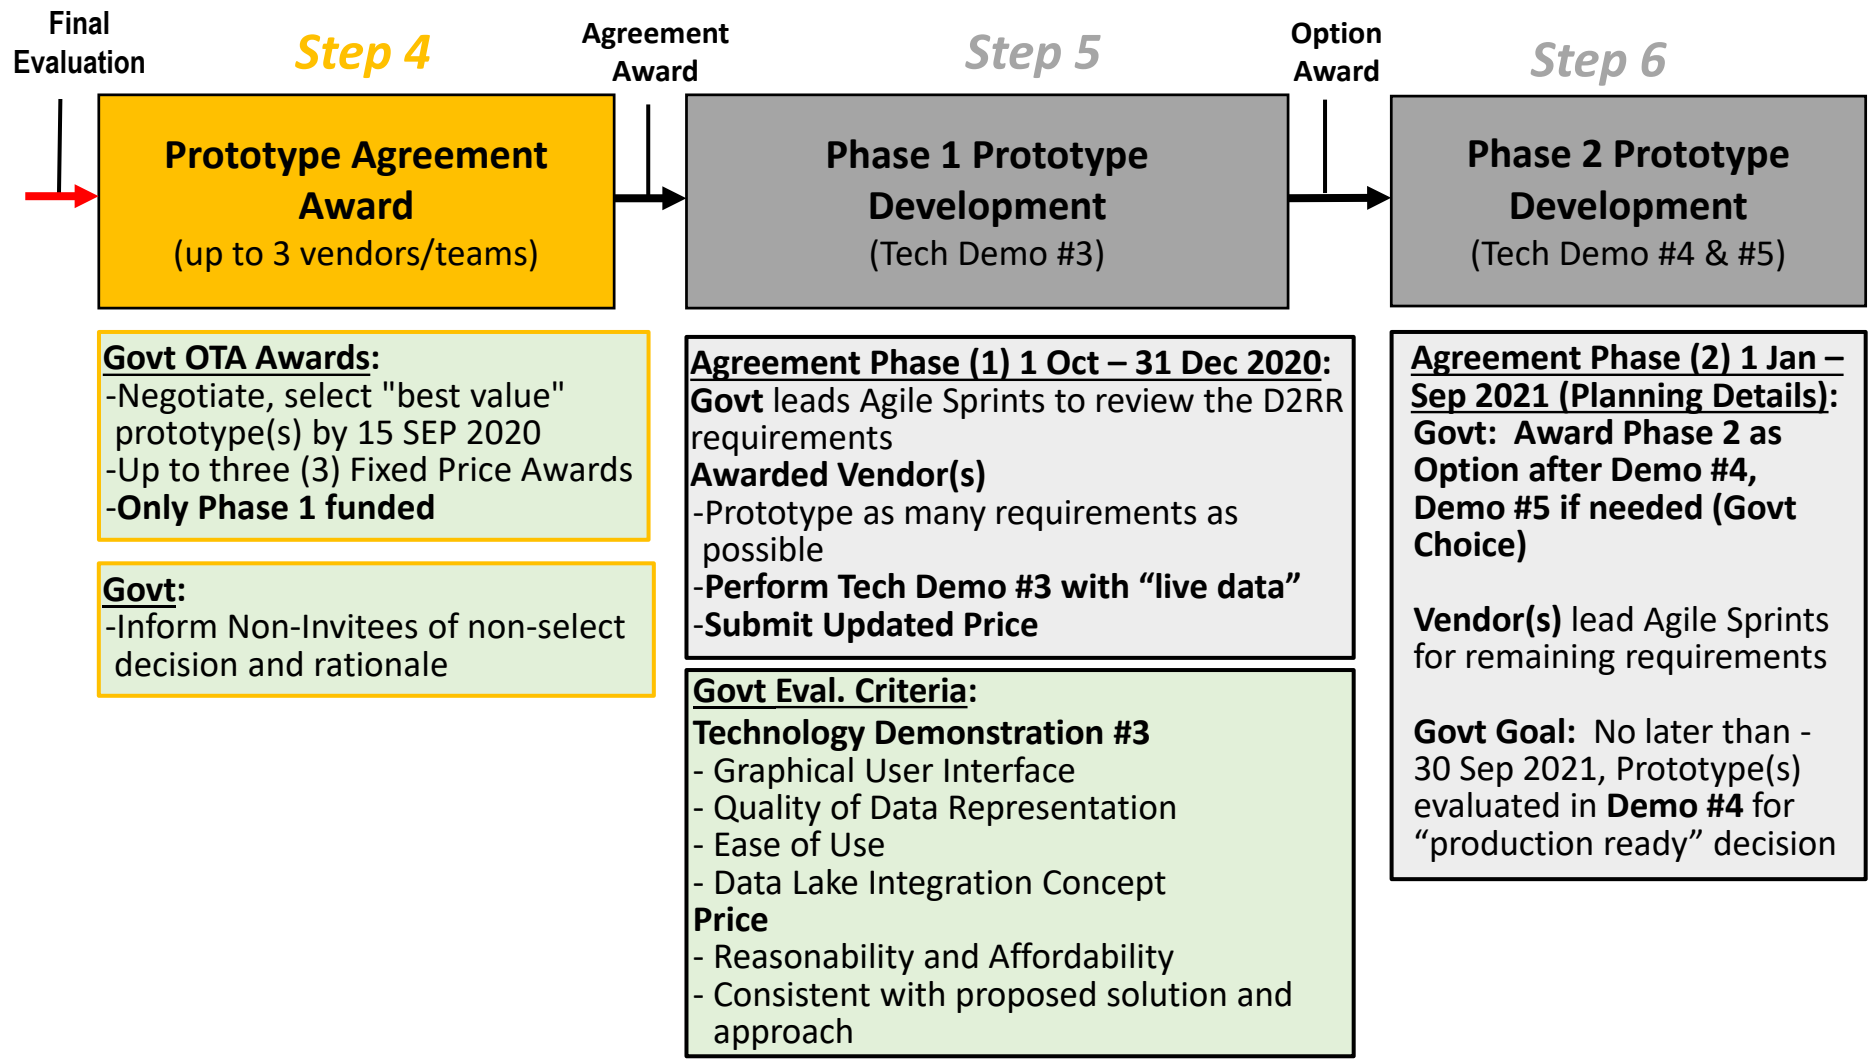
Final Evaluation

Step 4

Agreement Award

Step 5

Option Award

Step 6

Prototype Agreement Award
(up to 3 vendors/teams)

Phase 1 Prototype Development
(Tech Demo #3)

Phase 2 Prototype Development
(Tech Demo #4 & #5)

Govt OTA Awards:
-Negotiate, select "best value" prototype(s) by 15 SEP 2020
-Up to three (3) Fixed Price Awards
-Only Phase 1 funded

Govt:
-Inform Non-Invitees of non-select decision and rationale

Agreement Phase (1) 1 Oct – 31 Dec 2020:
Govt leads Agile Sprints to review the D2RR requirements
Awarded Vendor(s)
-Prototype as many requirements as possible
-Perform Tech Demo #3 with “live data”
-Submit Updated Price

Govt Eval. Criteria:
Technology Demonstration #3
- Graphical User Interface
- Quality of Data Representation
- Ease of Use
- Data Lake Integration Concept
Price
- Reasonability and Affordability
- Consistent with proposed solution and approach

Agreement Phase (2) 1 Jan – Sep 2021 (Planning Details):
Govt: Award Phase 2 as Option after Demo #4, Demo #5 if needed (Govt Choice)

Vendor(s) lead Agile Sprints for remaining requirements

Govt Goal: No later than - 30 Sep 2021, Prototype(s) evaluated in Demo #4 for “production ready” decision